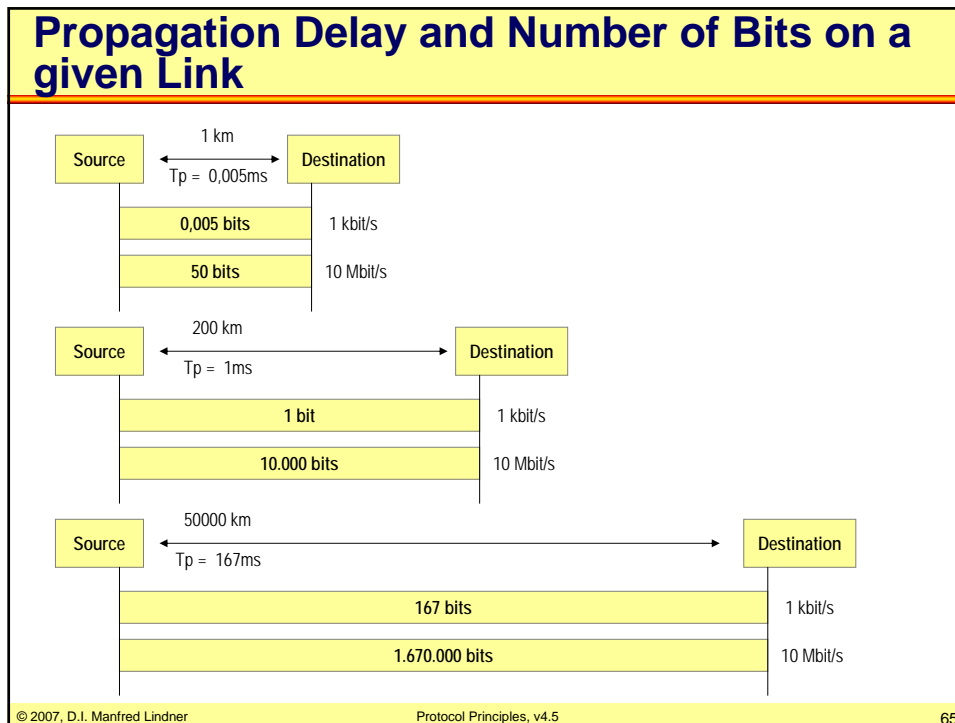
Propagation Delay and Number of Bits on a given Link

Source
1 km
Tp = 0,005ms
Destination

0,005 bits
1 kbit/s

50 bits
10 Mbit/s

Source
200 km
Tp = 1ms
Destination

1 bit
1 kbit/s

10.000 bits
10 Mbit/s

Source
50000 km
Tp = 167ms
Destination

167 bits
1 kbit/s

1.670.000 bits
10 Mbit/s

© 2007, D.I. Manfred Lindner
Protocol Principles, v4.5
65